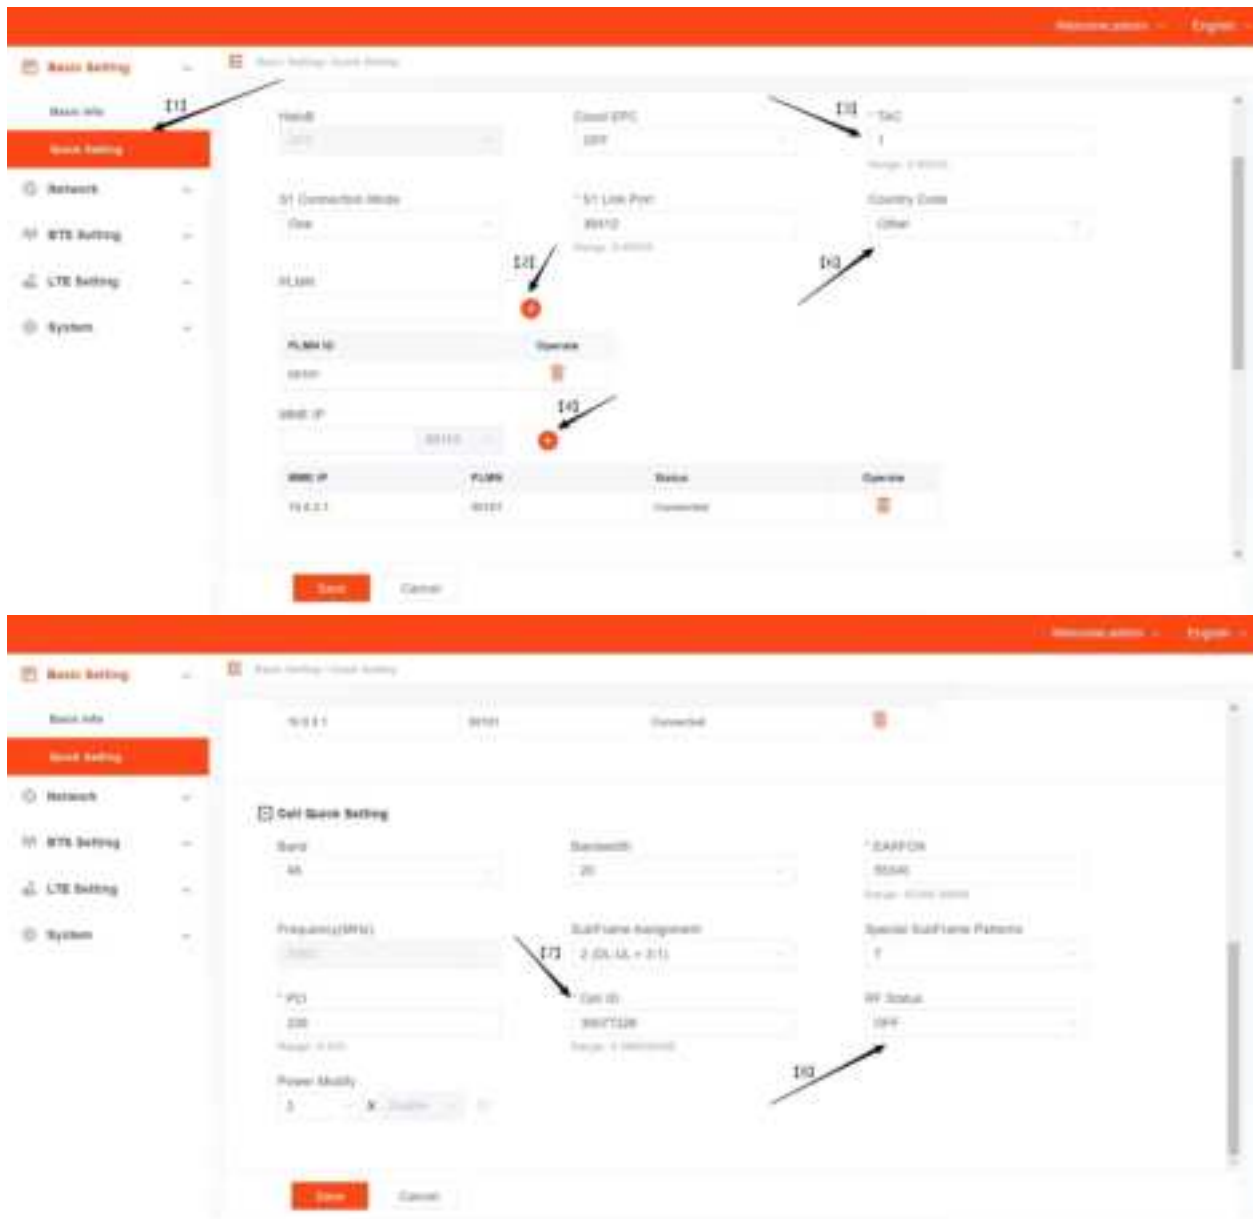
Welcome,admin English

Basic Setting
Basic Info
Quick Setting
Network
BTS Setting
LTE Setting
System

Basic Setting / Quick Setting

【1】

HeNB
Coexl EPC
OFF
【3】
* TAC
1
Range: 1-65535

S1 Connection Mode
One
* S1 Link Port
36412
Range: 1-65535
Country Code
Other
【2】
【6】
PLMN

| PLMN ID | Operate |
|---|---|
| 00101 | |

【4】
MME IP
36412

| MME IP | PLMN | Status | Operate |
|---|---|---|---|
| 10.0.0.1 | 00101 | Connected | |

Save Cancel

Welcome,admin English

Basic Setting
Basic Info
Quick Setting
Network
BTS Setting
LTE Setting
System

Basic Setting / Quick Setting

| 10.0.0.1 | 00101 | Connected | |
|---|---|---|---|

Cell Quick Setting
Band
48
Bandwidth
20
* EARFCN
55540
Range: 55240-56739

Frequency(MHz)
SubFrame Assignment
2 (DL:UL = 3:1)
Special SubFrame Patterns
7
【7】
* PCI
226
Range: 0-503
* Cell ID
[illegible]
Range: 0-268435455
RF Status
OFF
【8】
Power Modify

Save Cancel